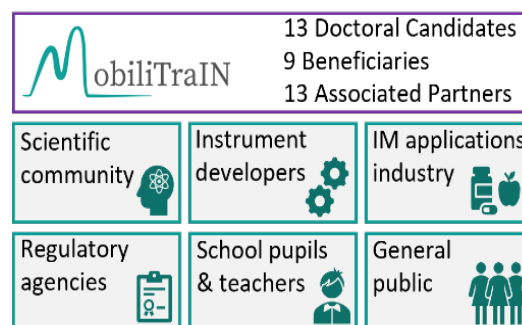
MobiliTraIN

13 Doctoral Candidates
9 Beneficiaries
13 Associated Partners

Scientific community

Instrument developers

IM applications industry

Regulatory agencies

School pupils & teachers

General public